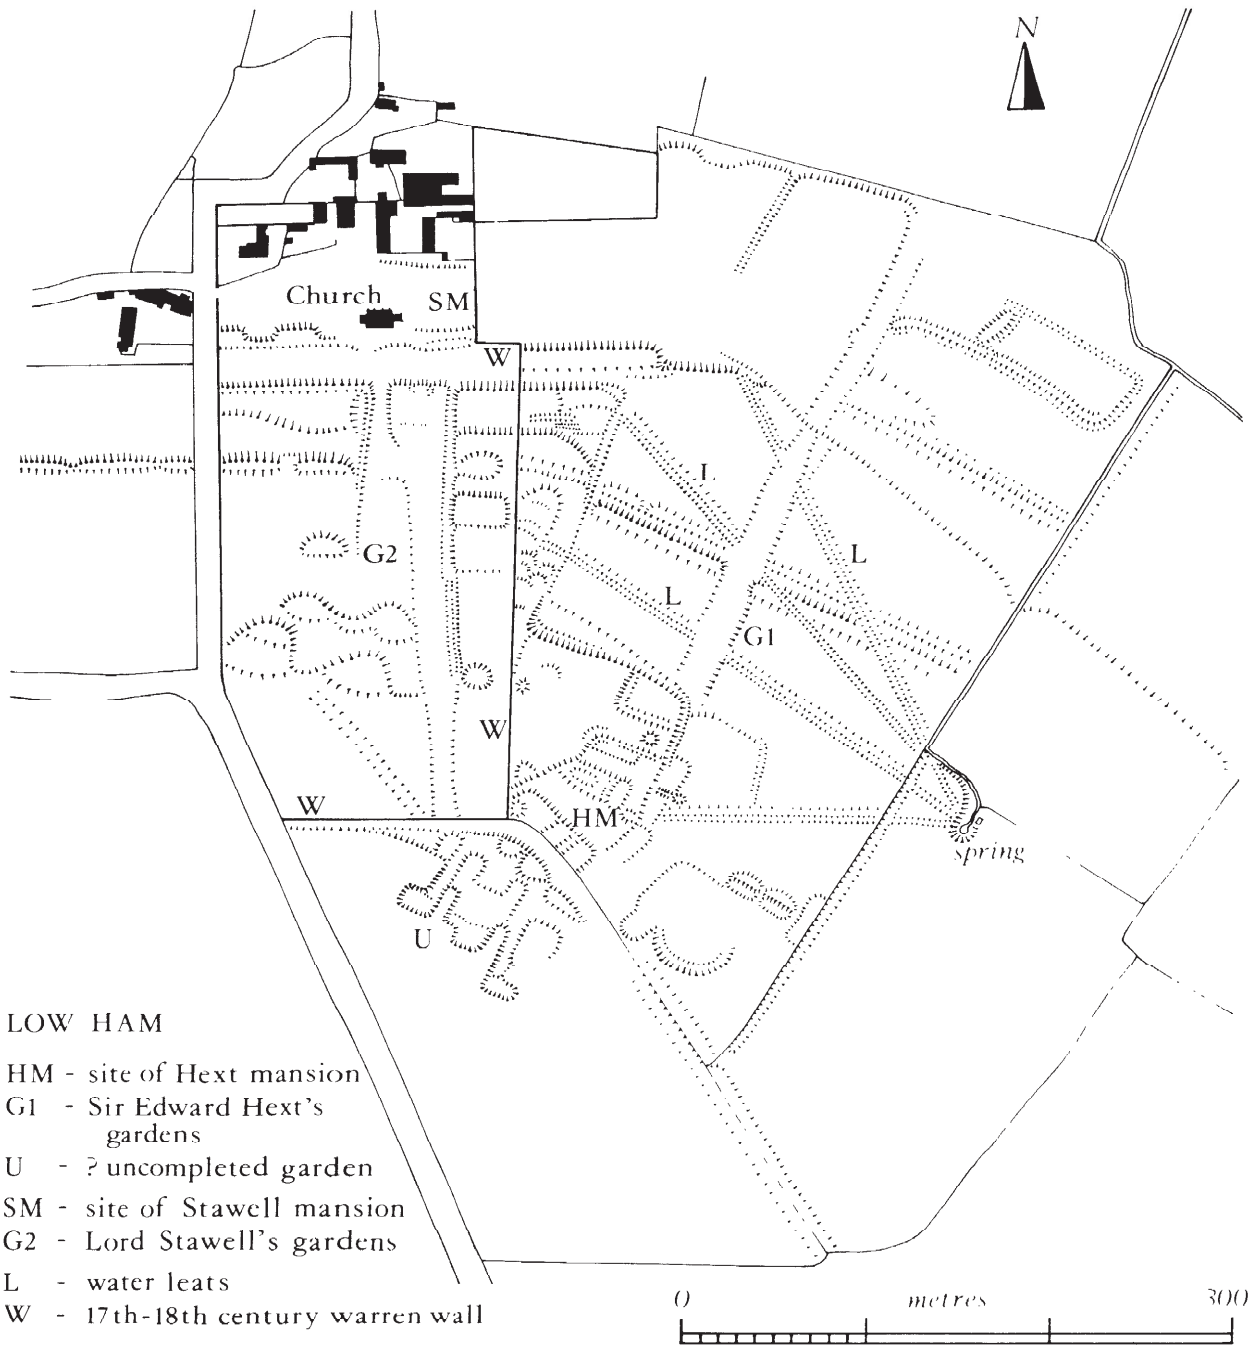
N

Church
SM
W
L
L
L
G2
G1
W
W
HM
spring
U

LOW HAM

HM - site of Hext mansion
G1 - Sir Edward Hext's gardens
U - ? uncompleted garden
SM - site of Stawell mansion
G2 - Lord Stawell's gardens
L - water leats
W - 17th-18th century warren wall

0 metres 300